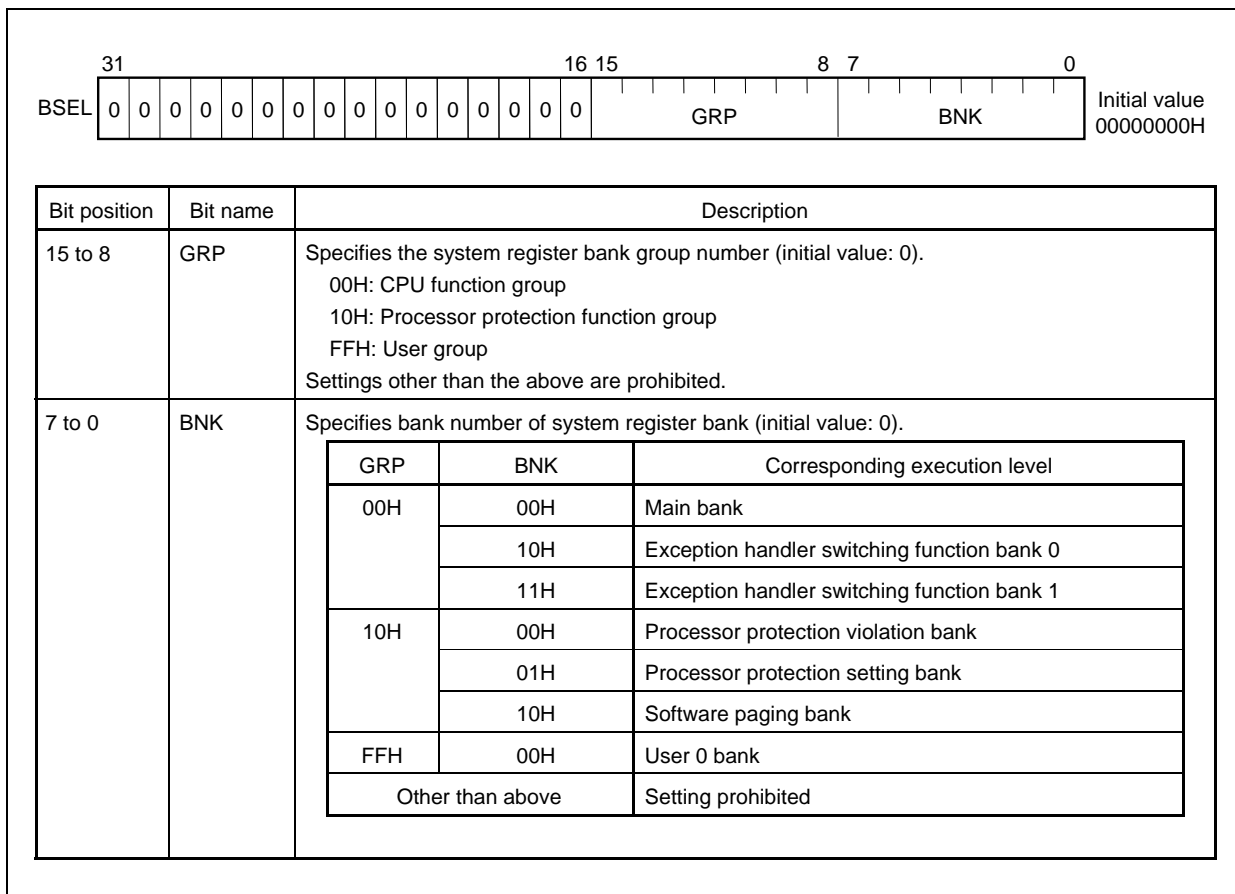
31 16 15 8 7 0

BSEL 0 0 0 0 0 0 0 0 0 0 0 0 0 0 0 0 GRP BNK

Initial value 00000000H

| Bit position | Bit name | Description |
|---|---|---|
| 15 to 8 | GRP | Specifies the system register bank group number (initial value: 0).<br>00H: CPU function group<br>10H: Processor protection function group<br>FFH: User group<br>Settings other than the above are prohibited. |
| 7 to 0 | BNK | Specifies bank number of system register bank (initial value: 0). |

| GRP | BNK | Corresponding execution level |
|---|---|---|
| 00H | 00H | Main bank |
| | 10H | Exception handler switching function bank 0 |
| | 11H | Exception handler switching function bank 1 |
| 10H | 00H | Processor protection violation bank |
| | 01H | Processor protection setting bank |
| | 10H | Software paging bank |
| FFH | 00H | User 0 bank |
| Other than above | | Setting prohibited |